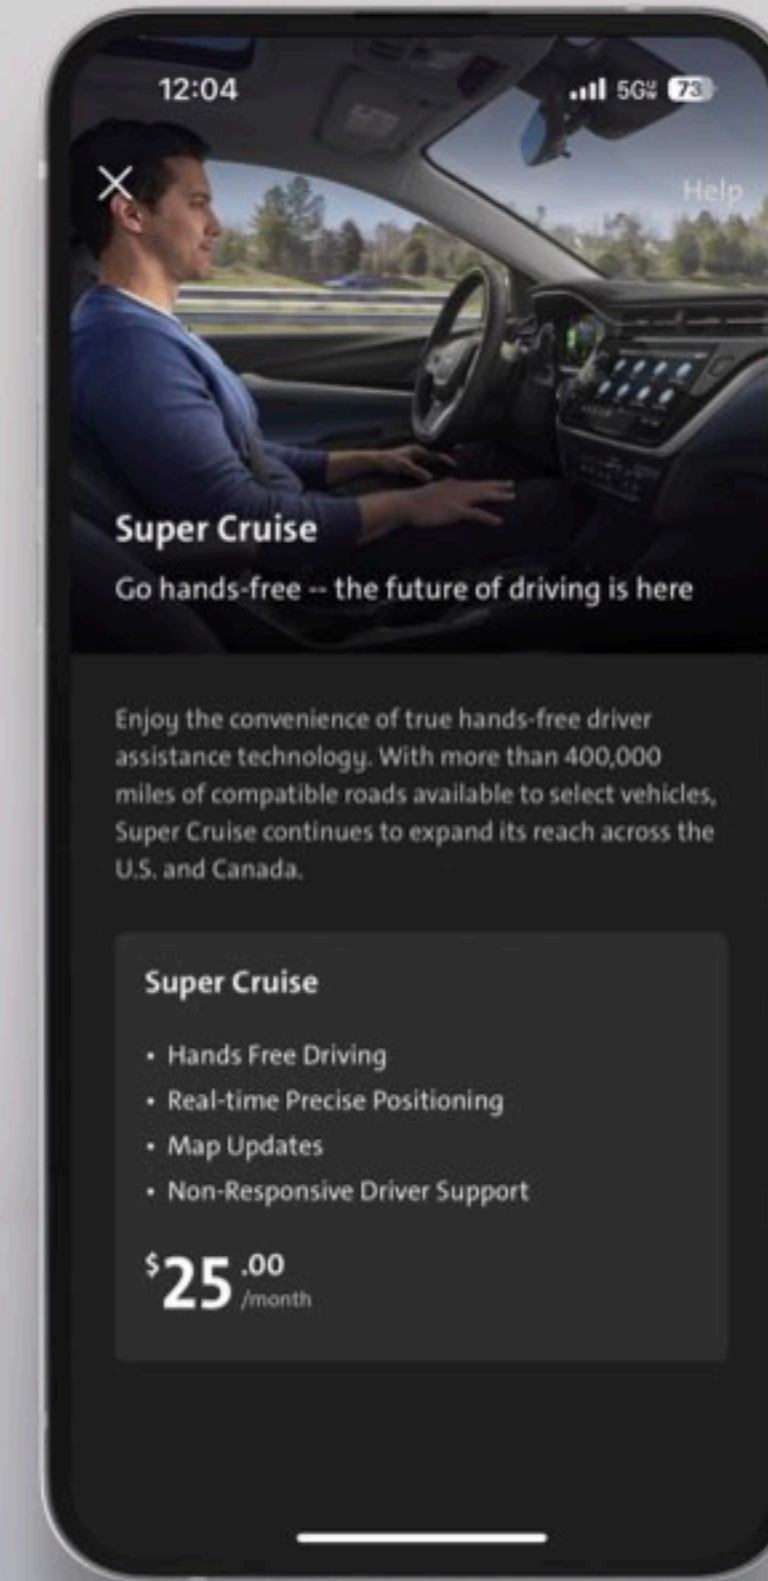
12:04

5G 73

Help

Super Cruise

Go hands-free -- the future of driving is here

Enjoy the convenience of true hands-free driver assistance technology. With more than 400,000 miles of compatible roads available to select vehicles, Super Cruise continues to expand its reach across the U.S. and Canada.

Super Cruise

- Hands Free Driving
- Real-time Precise Positioning
- Map Updates
- Non-Responsive Driver Support

$25.00 /month